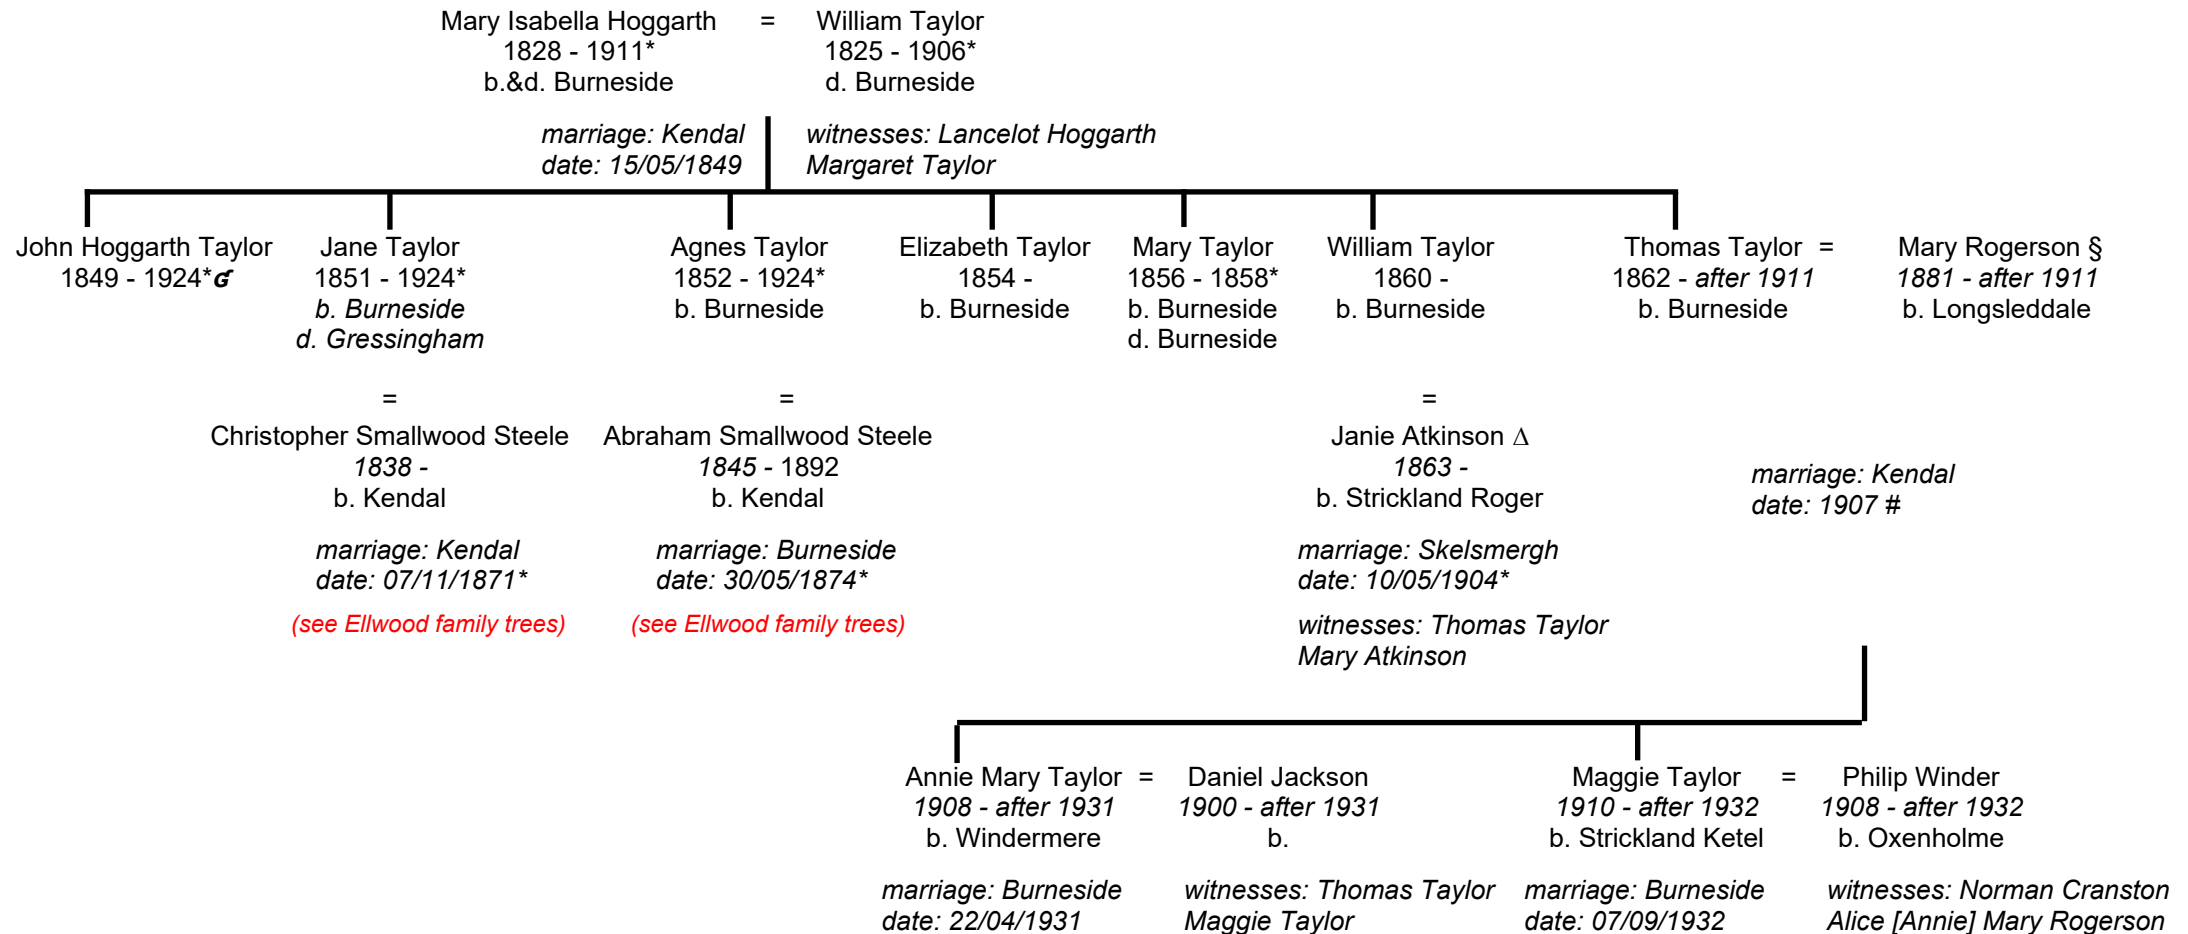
Mary Isabella Hoggarth = William Taylor
1828 - 1911* 1825 - 1906*
b.&d. Burneside d. Burneside

marriage: Kendal
date: 15/05/1849

witnesses: Lancelot Hoggarth
Margaret Taylor

John Hoggarth Taylor
1849 - 1924*ɕ

Jane Taylor
1851 - 1924*
b. Burneside
d. Gressingham

=

Christopher Smallwood Steele
1838 -
b. Kendal

marriage: Kendal
date: 07/11/1871*

(see Ellwood family trees)

Agnes Taylor
1852 - 1924*
b. Burneside

=

Abraham Smallwood Steele
1845 - 1892
b. Kendal

marriage: Burneside
date: 30/05/1874*

(see Ellwood family trees)

Elizabeth Taylor
1854 -
b. Burneside

Mary Taylor
1856 - 1858*
b. Burneside
d. Burneside

William Taylor
1860 -
b. Burneside

=

Janie Atkinson ∆
1863 -
b. Strickland Roger

marriage: Skelsmergh
date: 10/05/1904*

witnesses: Thomas Taylor
Mary Atkinson

Thomas Taylor =
1862 - after 1911
b. Burneside

Mary Rogerson §
1881 - after 1911
b. Longsleddale

marriage: Kendal
date: 1907 #

Annie Mary Taylor =
1908 - after 1931
b. Windermere

Daniel Jackson
1900 - after 1931
b.

marriage: Burneside
date: 22/04/1931

witnesses: Thomas Taylor
Maggie Taylor

Maggie Taylor =
1910 - after 1932
b. Strickland Ketel

Philip Winder
1908 - after 1932
b. Oxenholme

marriage: Burneside
date: 07/09/1932

witnesses: Norman Cranston
Alice [Annie] Mary Rogerson